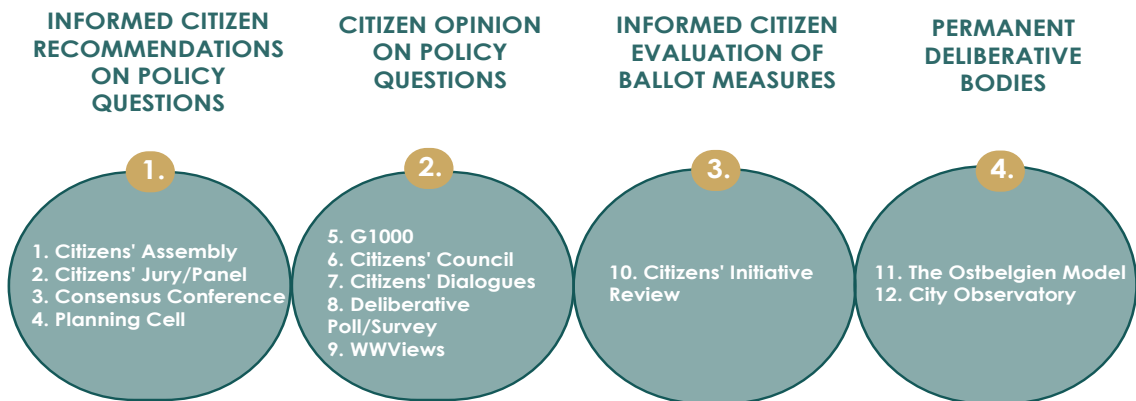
INFORMED CITIZEN RECOMMENDATIONS ON POLICY QUESTIONS

CITIZEN OPINION ON POLICY QUESTIONS

INFORMED CITIZEN EVALUATION OF BALLOT MEASURES

PERMANENT DELIBERATIVE BODIES

1.

1. Citizens' Assembly
2. Citizens' Jury/Panel
3. Consensus Conference
4. Planning Cell

2.

5. G1000
6. Citizens' Council
7. Citizens' Dialogues
8. Deliberative Poll/Survey
9. WWViews

3.

10. Citizens' Initiative Review

4.

11. The Ostbelgien Model
12. City Observatory